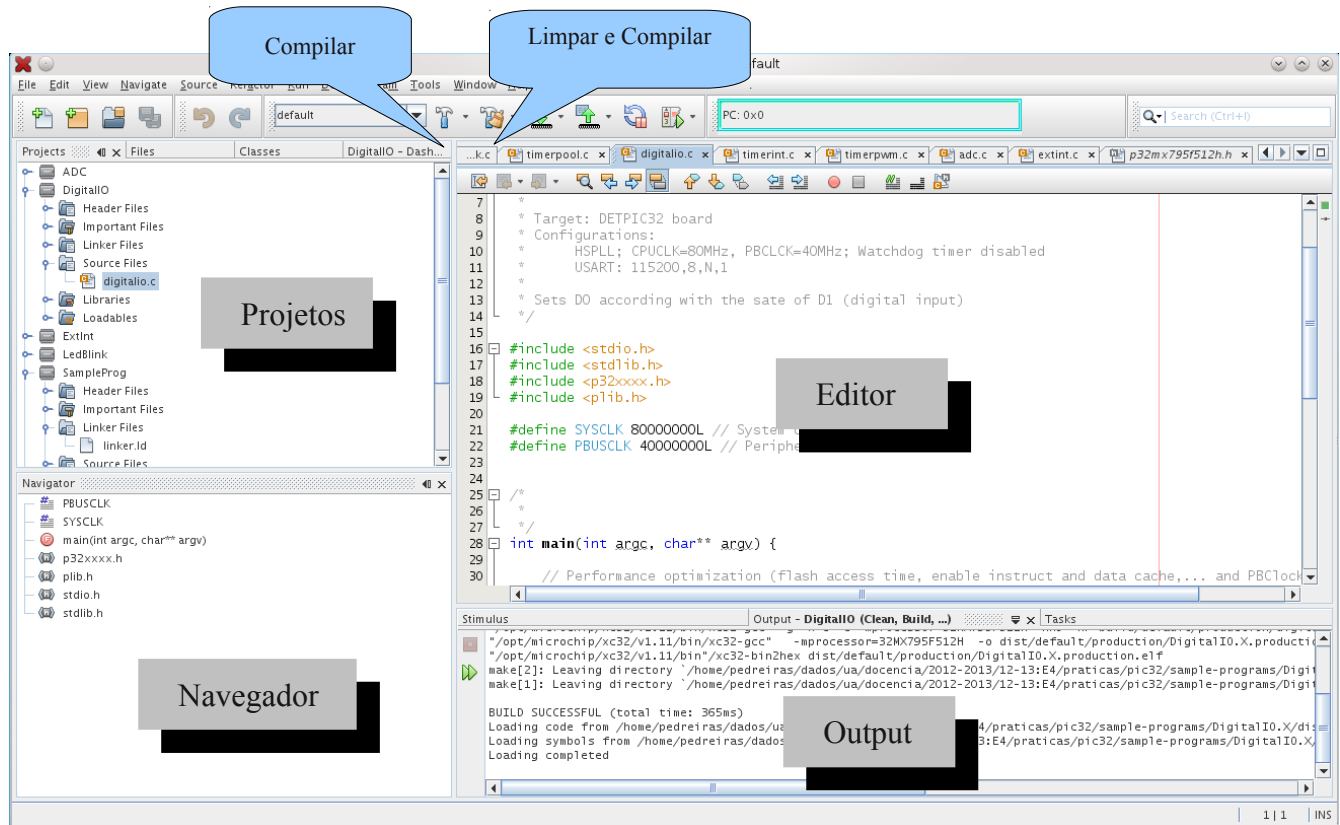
Compilar

Limpar e Compilar

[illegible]fault

File Edit View Navigate Source Refactor Run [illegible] Tools Window

default

PC: 0x0

Search (Ctrl+I)

Projects | Files | Classes | DigitalIO - Dash...

ADC
DigitalIO
Header Files
Important Files
Linker Files
Source Files
digitalio.c
Libraries
Loadables
ExtInt
LedBlink
SampleProg
Header Files
Important Files
Linker Files
linker.ld
Source Files

Projetos

...k.c | timerpool.c | digitalio.c | timerint.c | timerpwm.c | adc.c | extint.c | p32mx795f512h.h

7 *
8 * Target: DETPIC32 board
9 * Configurations:
10 * HSPLL; CPUCLK=80MHz, PBCLCK=40MHz; Watchdog timer disabled
11 * USART: 115200,8,N,1
12 *
13 * Sets D0 according with the sate of D1 (digital input)
14 */
15
16 #include <stdio.h>
17 #include <stdlib.h>
18 #include <p32xxxx.h>
19 #include <plib.h>
20
21 #define SYSCLK 80000000L // System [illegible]
22 #define PBUSCLK 40000000L // Periphe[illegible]
23
24
25 /*
26 *
27 */
28 int main(int argc, char** argv) {
29
30 // Performance optimization (flash access time, enable instruct and data cache,... and PBClock

Editor

Navigator

PBUSCLK
SYSCLK
main(int argc, char** argv)
p32xxxx.h
plib.h
stdio.h
stdlib.h

Navegador

Stimulus | Output - DigitalIO (Clean, Build, ...) | Tasks

"/opt/microchip/xc32/v1.11/bin/xc32-gcc" -mprocessor=32MX795F512H -o dist/default/production/DigitalIO.X.productio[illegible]
"/opt/microchip/xc32/v1.11/bin"/xc32-bin2hex dist/default/production/DigitalIO.X.production.elf
make[2]: Leaving directory `/home/pedreiras/dados/ua/docencia/2012-2013/12-13:E4/praticas/pic32/sample-programs/Digit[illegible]
make[1]: Leaving directory `/home/pedreiras/dados/ua/docencia/2012-2013/12-13:E4/praticas/pic32/sample-programs/Digit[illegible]

BUILD SUCCESSFUL (total time: 365ms)
Loading code from /home/pedreiras/dados/ua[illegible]E4/praticas/pic32/sample-programs/DigitalIO.X/dis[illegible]
Loading symbols from /home/pedreiras/dados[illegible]3:E4/praticas/pic32/sample-programs/DigitalIO.X/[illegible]
Loading completed

Output

1 | 1 INS